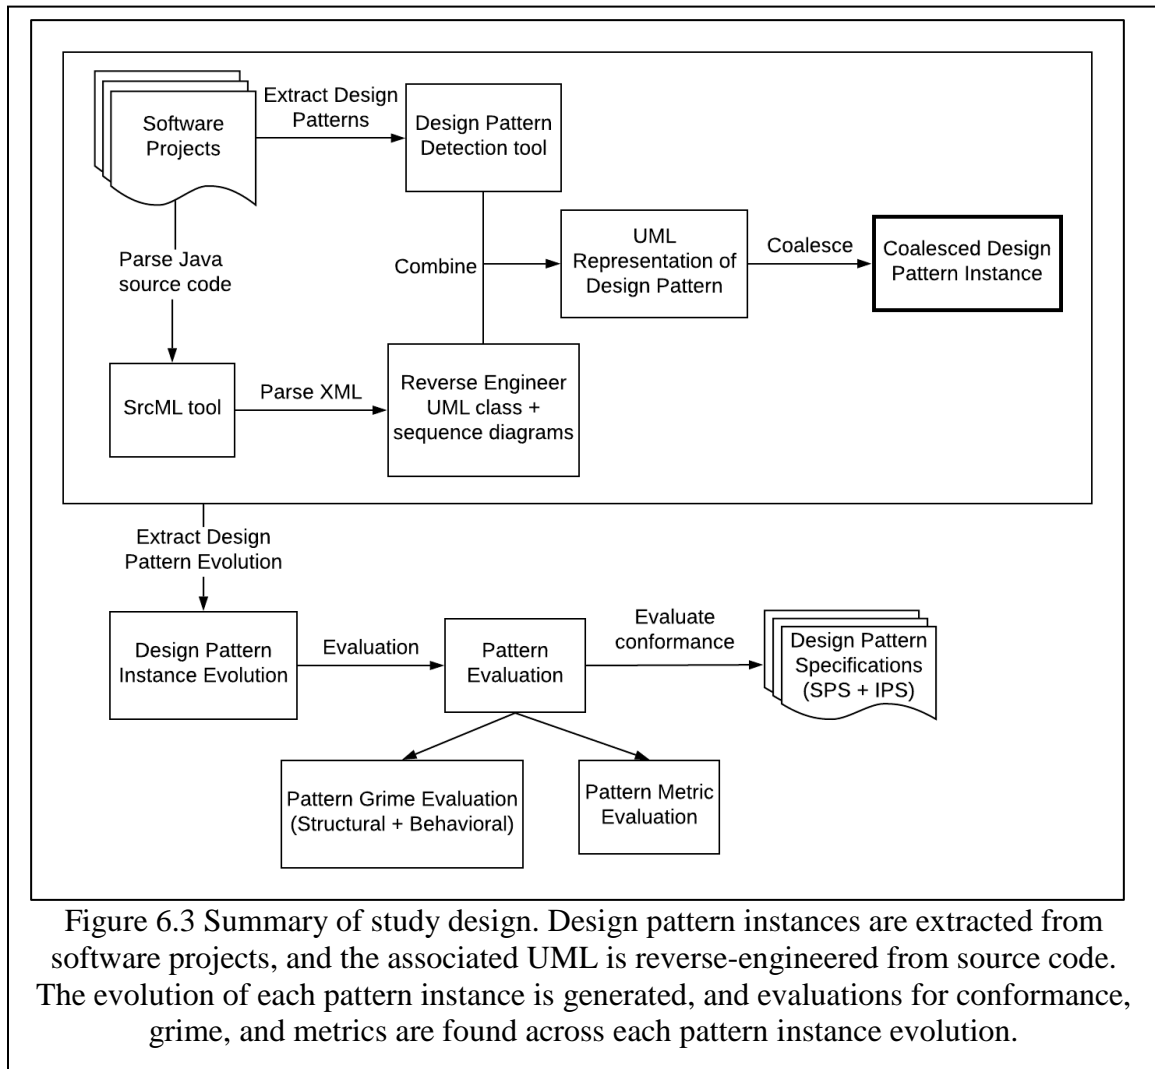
Software Projects

Extract Design Patterns

Design Pattern Detection tool

Parse Java source code

Combine

UML Representation of Design Pattern

Coalesce

Coalesced Design Pattern Instance

SrcML tool

Parse XML

Reverse Engineer UML class + sequence diagrams

Extract Design Pattern Evolution

Design Pattern Instance Evolution

Evaluation

Pattern Evaluation

Evaluate conformance

Design Pattern Specifications (SPS + IPS)

Pattern Grime Evaluation (Structural + Behavioral)

Pattern Metric Evaluation

Figure 6.3 Summary of study design. Design pattern instances are extracted from software projects, and the associated UML is reverse-engineered from source code. The evolution of each pattern instance is generated, and evaluations for conformance, grime, and metrics are found across each pattern instance evolution.